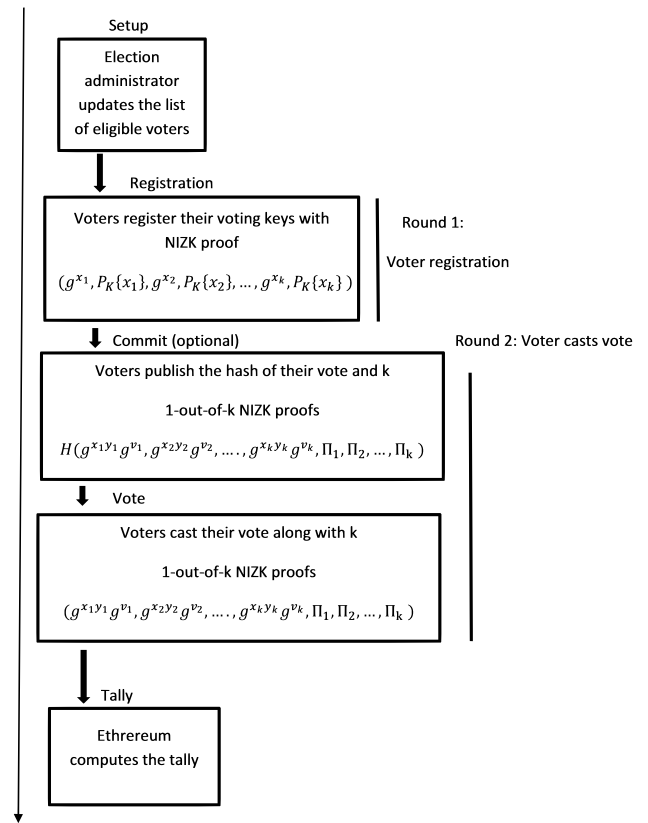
Setup

Election administrator updates the list of eligible voters

Registration

Voters register their voting keys with NIZK proof

$(g^{x_1}, P_K\{x_1\}, g^{x_2}, P_K\{x_2\}, \ldots, g^{x_k}, P_K\{x_k\})$

Round 1:

Voter registration

Commit (optional)

Round 2: Voter casts vote

Voters publish the hash of their vote and k

1-out-of-k NIZK proofs

$H(g^{x_1 y_1} g^{v_1}, g^{x_2 y_2} g^{v_2}, \ldots., g^{x_k y_k} g^{v_k}, \Pi_1, \Pi_2, \ldots, \Pi_k)$

Vote

Voters cast their vote along with k

1-out-of-k NIZK proofs

$(g^{x_1 y_1} g^{v_1}, g^{x_2 y_2} g^{v_2}, \ldots., g^{x_k y_k} g^{v_k}, \Pi_1, \Pi_2, \ldots, \Pi_k)$

Tally

Ethrereum computes the tally